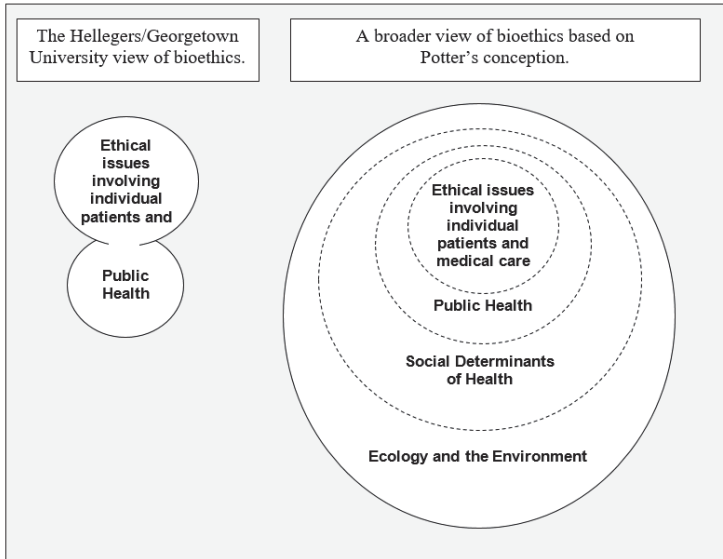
The Hellegers/Georgetown University view of bioethics.

A broader view of bioethics based on Potter's conception.

Ethical issues involving individual patients and

Public Health

Ethical issues involving individual patients and medical care

Public Health

Social Determinants of Health

Ecology and the Environment